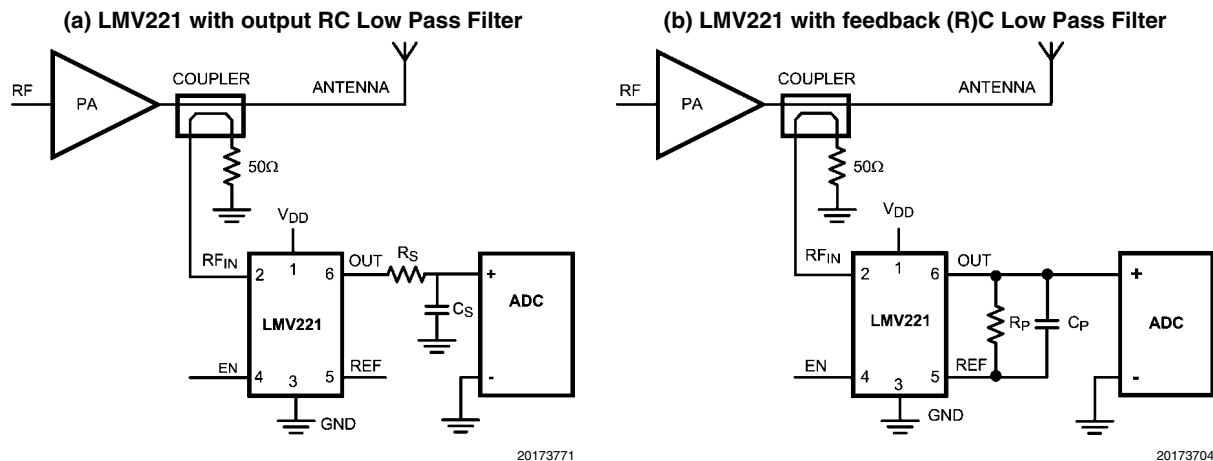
(a) LMV221 with output RC Low Pass Filter

RF
PA
COUPLER
ANTENNA
50Ω
$V_{DD}$
$RF_{IN}$
2
1
6
OUT
$R_S$
+
ADC
LMV221
$C_S$
EN
4
3
5
REF
-
GND
20173771

(b) LMV221 with feedback (R)C Low Pass Filter

RF
PA
COUPLER
ANTENNA
50Ω
$V_{DD}$
$RF_{IN}$
2
1
6
OUT
+
LMV221
$R_P$
$C_P$
ADC
EN
4
3
5
REF
-
GND
20173704